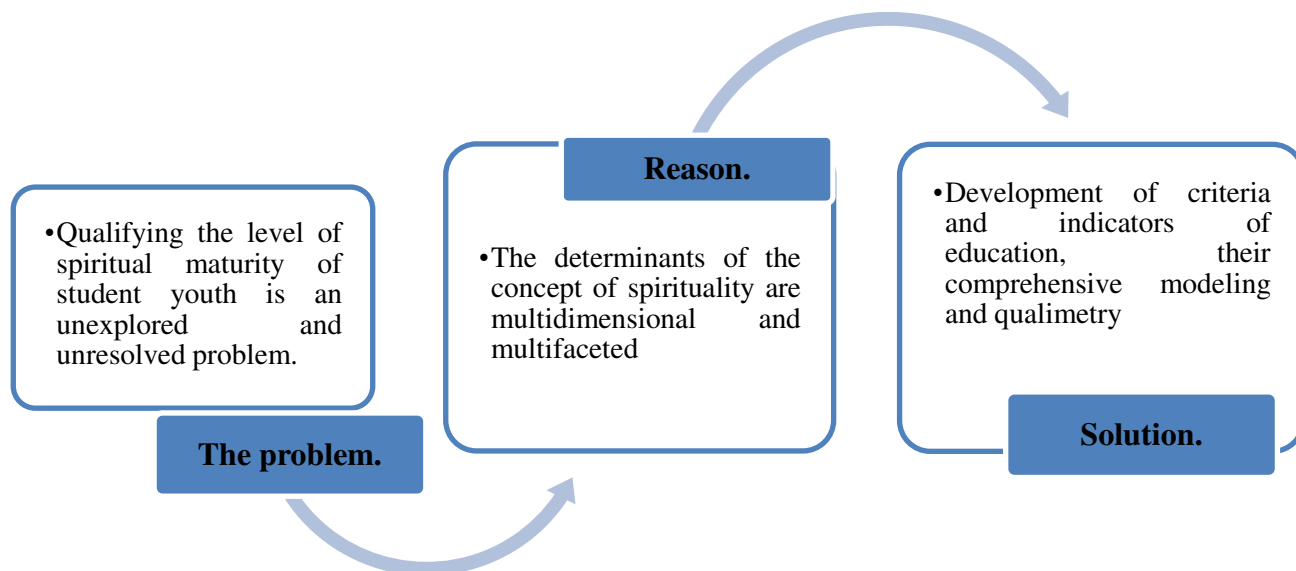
•Qualifying the level of spiritual maturity of student youth is an unexplored and unresolved problem.

The problem.

Reason.

•The determinants of the concept of spirituality are multidimensional and multifaceted

•Development of criteria and indicators of education, their comprehensive modeling and qualimetry

Solution.